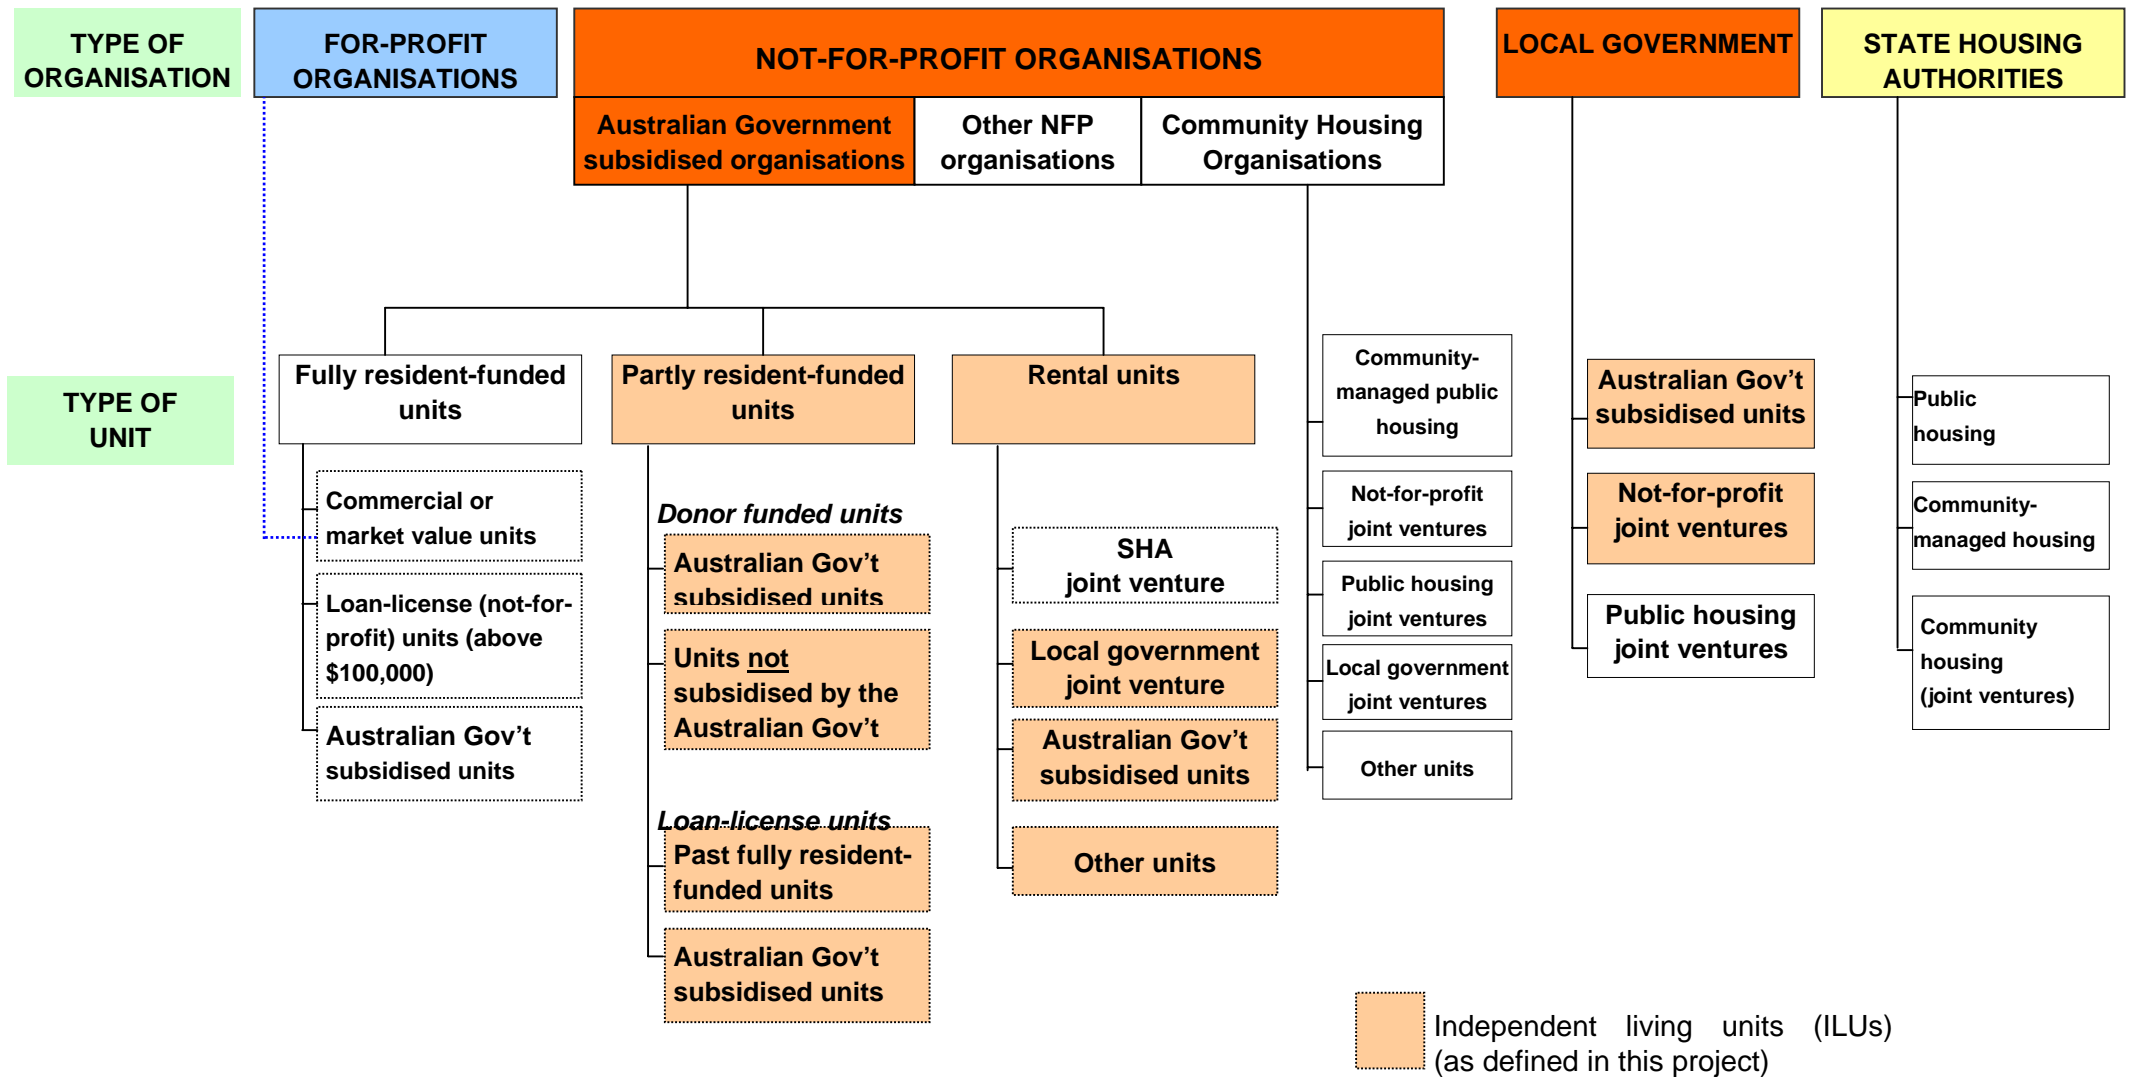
TYPE OF ORGANISATION

FOR-PROFIT ORGANISATIONS

NOT-FOR-PROFIT ORGANISATIONS

Australian Government subsidised organisations

Other NFP organisations

Community Housing Organisations

LOCAL GOVERNMENT

STATE HOUSING AUTHORITIES

TYPE OF UNIT

Fully resident-funded units

Commercial or market value units

Loan-license (not-for-profit) units (above $100,000)

Australian Gov't subsidised units

Partly resident-funded units

Donor funded units

Australian Gov't subsidised units

Units not subsidised by the Australian Gov't

Loan-license units

Past fully resident-funded units

Australian Gov't subsidised units

Rental units

SHA joint venture

Local government joint venture

Australian Gov't subsidised units

Other units

Community-managed public housing

Not-for-profit joint ventures

Public housing joint ventures

Local government joint ventures

Other units

Australian Gov't subsidised units

Not-for-profit joint ventures

Public housing joint ventures

Public housing

Community-managed housing

Community housing (joint ventures)

Independent living units (ILUs) (as defined in this project)